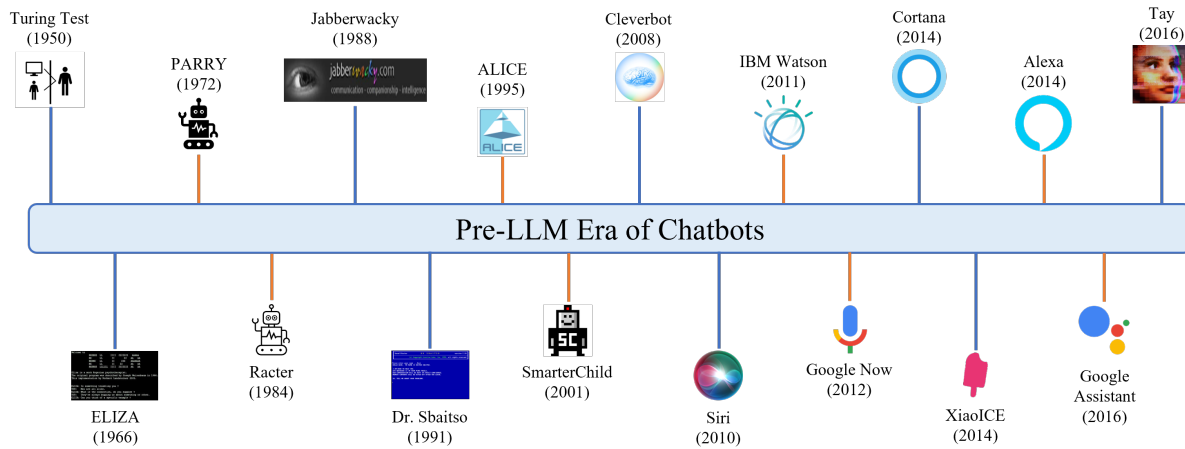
Turing Test
(1950)

PARRY
(1972)

Jabberwacky
(1988)

jabberwacky.com
communication · companionship · intelligence

ALICE
(1995)

ALICE

Cleverbot
(2008)

IBM Watson
(2011)

Cortana
(2014)

Alexa
(2014)

Tay
(2016)

Pre-LLM Era of Chatbots

ELIZA
(1966)

Racter
(1984)

Dr. Sbaitso
(1991)

SC

SmarterChild
(2001)

Siri
(2010)

Google Now
(2012)

XiaoICE
(2014)

Google
Assistant
(2016)